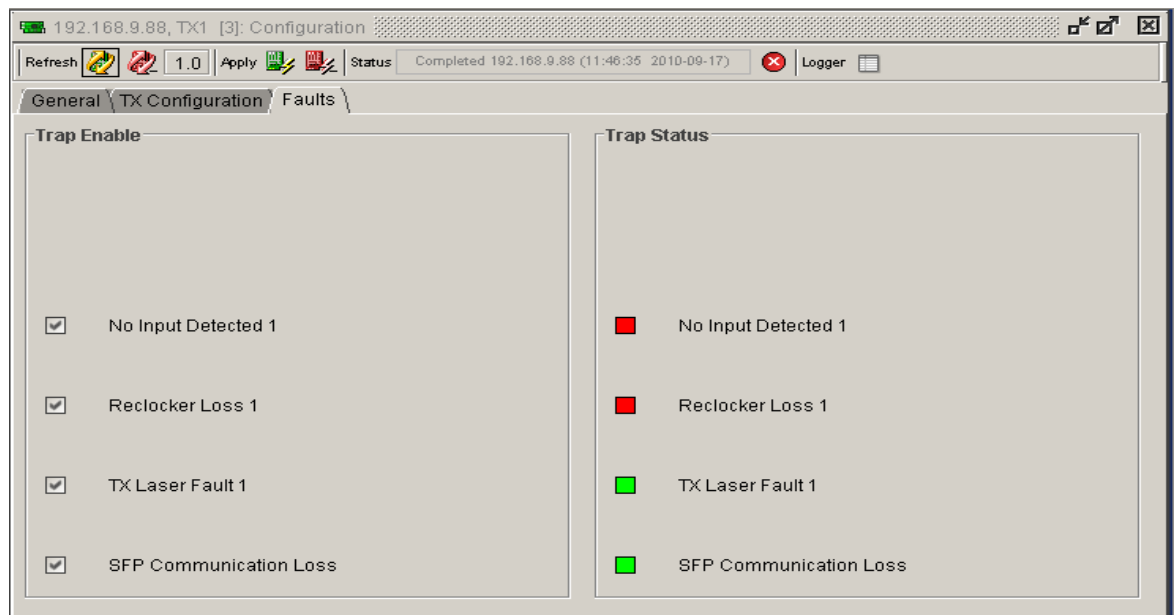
192.168.9.88, TX1 [3]: Configuration

Refresh 1.0 Apply Status Completed 192.168.9.88 (11:46:35 2010-09-17) Logger

General TX Configuration Faults

Trap Enable

No Input Detected 1

Reclocker Loss 1

TX Laser Fault 1

SFP Communication Loss

Trap Status

No Input Detected 1

Reclocker Loss 1

TX Laser Fault 1

SFP Communication Loss